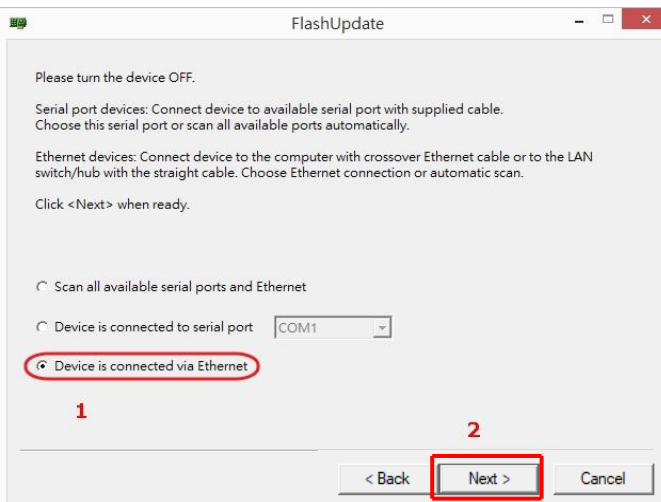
FlashUpdate

Please turn the device OFF.

Serial port devices: Connect device to available serial port with supplied cable. Choose this serial port or scan all available ports automatically.

Ethernet devices: Connect device to the computer with crossover Ethernet cable or to the LAN switch/hub with the straight cable. Choose Ethernet connection or automatic scan.

Click <Next> when ready.

Scan all available serial ports and Ethernet

Device is connected to serial port COM1

Device is connected via Ethernet

1

2

< Back

Next >

Cancel